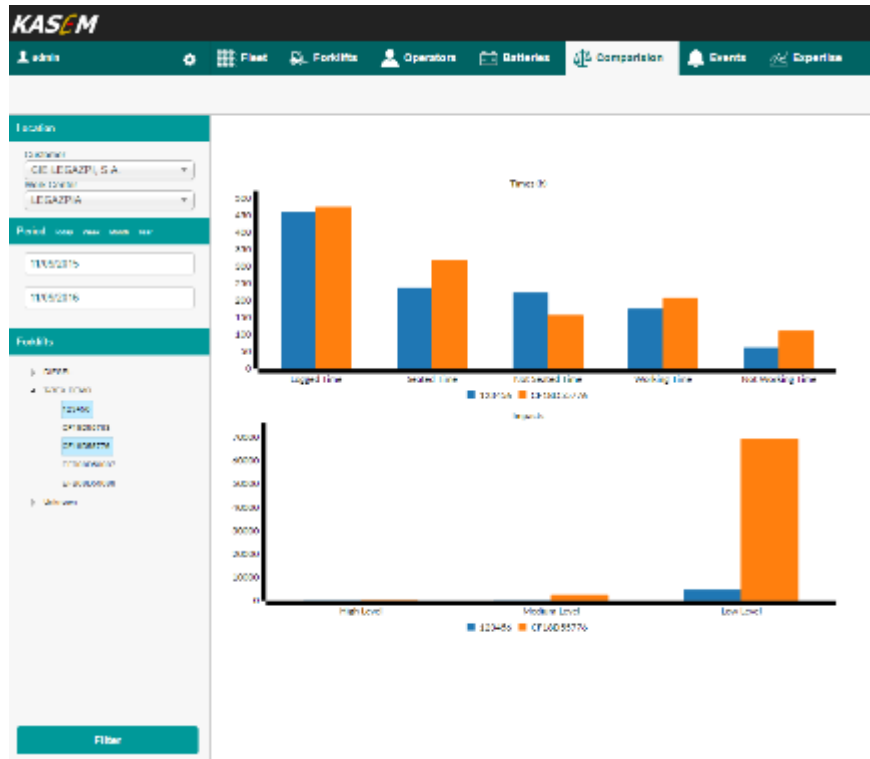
KASEM

admin Fleet Forklifts Operators Batteries Comparision Events Expertise

Location

Customer
CIE LEGAZPI, S.A.

Work Center
LEGAZPIA

Period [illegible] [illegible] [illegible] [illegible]

11/05/2016

11/05/2016

Forklifts

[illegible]
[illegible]
123456
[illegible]
CF18DB5776
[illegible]
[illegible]
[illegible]

Filter

Times (h)

500
450
400
350
300
250
200
150
100
50
0

Logged Time
Seated Time
Not Seated Time
Working Time
Not Working Time

123456 CF18DB5776

Impacts

70000
60000
50000
40000
30000
20000
10000
0

High Level
Medium Level
Low Level

123456 CF18DB5776